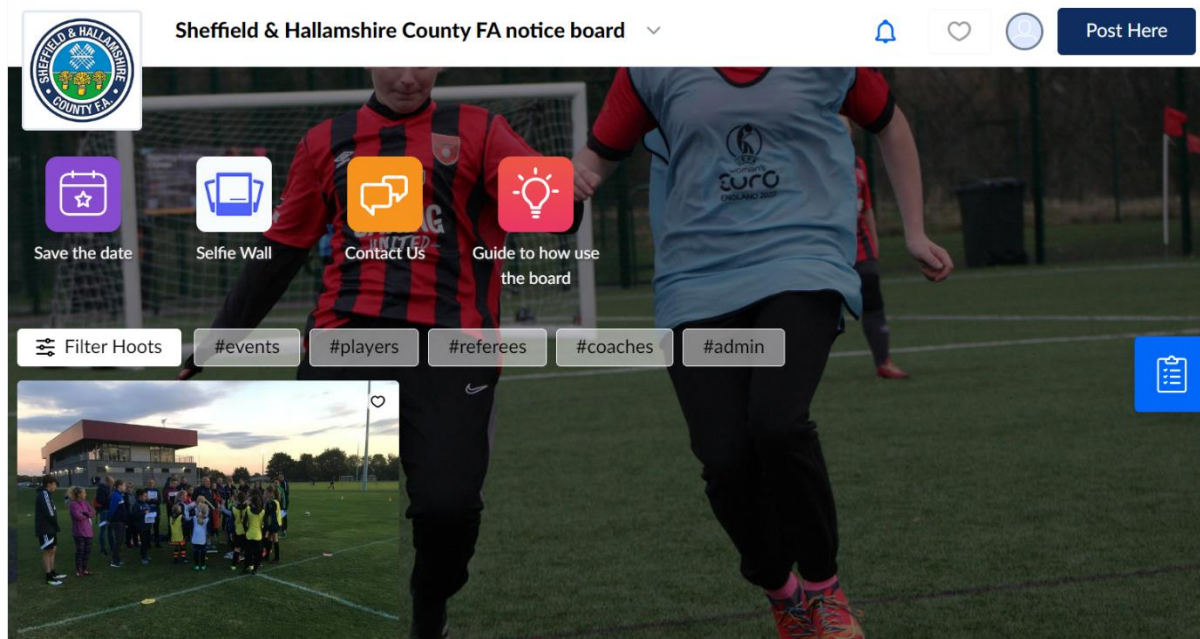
SHEFFIELD & HALLAMSHIRE COUNTY F.A.

Sheffield & Hallamshire County FA notice board

Post Here

Save the date

Selfie Wall

Contact Us

Guide to how use the board

Filter Hoots

#events

#players

#referees

#coaches

#admin